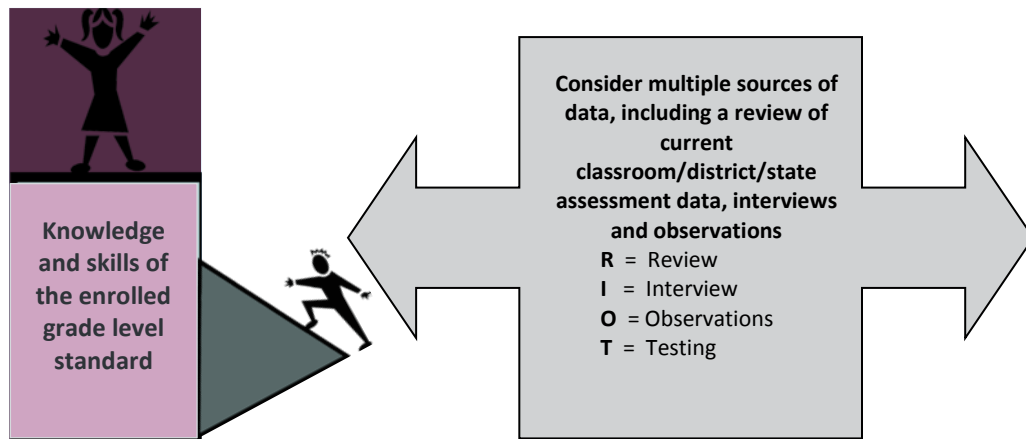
Knowledge and skills of the enrolled grade level standard

Consider multiple sources of data, including a review of current classroom/district/state assessment data, interviews and observations

**R** = Review
**I** = Interview
**O** = Observations
**T** = Testing